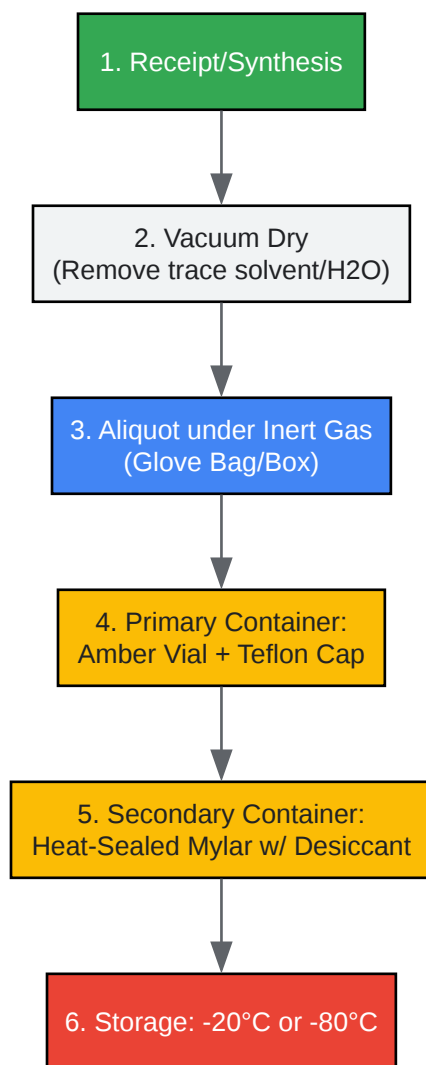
1. Receipt/Synthesis

2. Vacuum Dry (Remove trace solvent/H2O)

3. Aliquot under Inert Gas (Glove Bag/Box)

4. Primary Container: Amber Vial + Teflon Cap

5. Secondary Container: Heat-Sealed Mylar w/ Desiccant

6. Storage: -20°C or -80°C